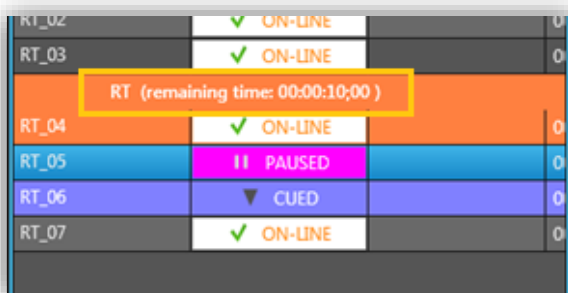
| RT_02 | ✓ ON-LINE | | 0 |
|---|---|---|---|
| RT_03 | ✓ ON-LINE | | 0 |

RT (remaining time: 00:00:10;00 )

| RT_04 | ✓ ON-LINE | | 0 |
|---|---|---|---|
| RT_05 | II PAUSED | | 0 |
| RT_06 | ▼ CUED | | 0 |
| RT_07 | ✓ ON-LINE | | 0 |